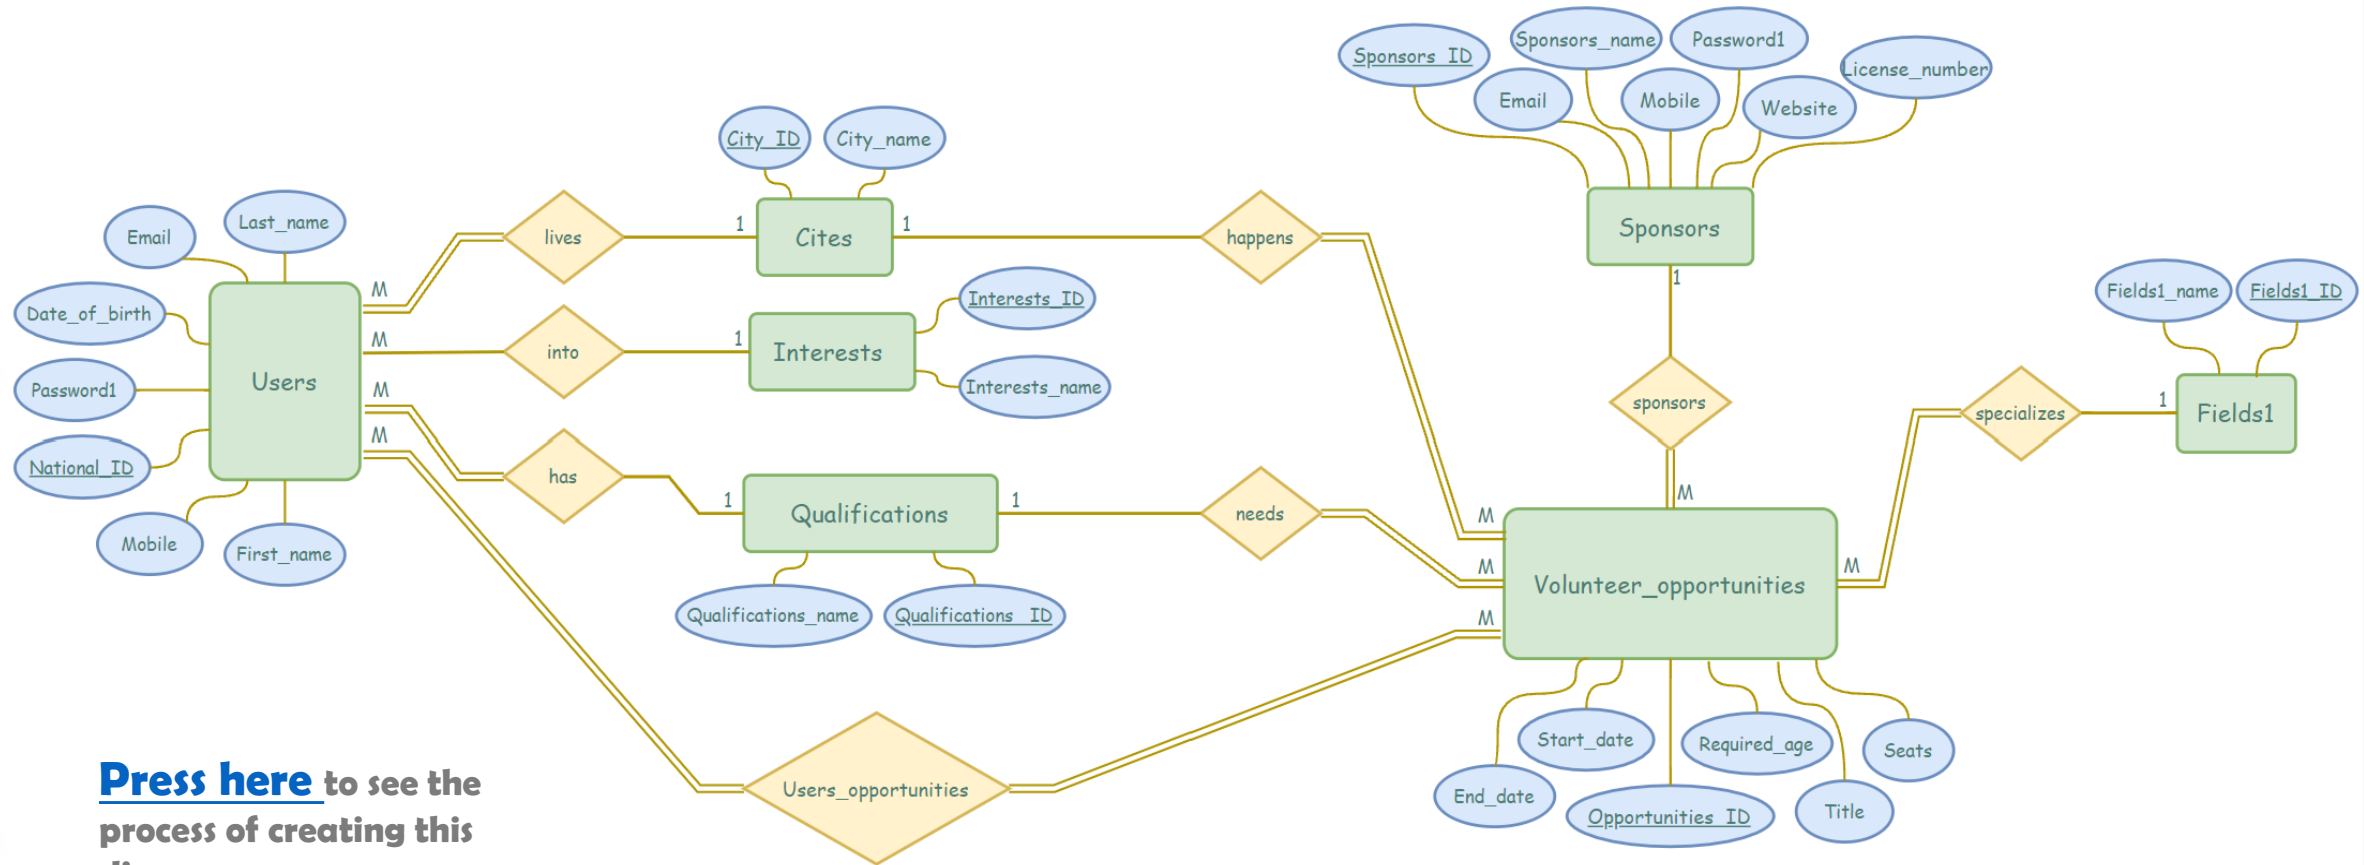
Sponsors_ID
Sponsors_name
Password1
License_number
Email
Mobile
Website
City_ID
City_name
Sponsors
Email
Last_name
lives
1
Cites
1
happens
1
Fields1_name
Fields1_ID
Date_of_birth
M
Interests_ID
M
into
1
Interests
Password1
Users
M
Interests_name
sponsors
specializes
1
Fields1
M
National_ID
has
M
1
Qualifications
1
needs
M
M
Mobile
First_name
M
Volunteer_opportunities
M
Qualifications_name
Qualifications_ID
M
Start_date
Required_age
Seats
Users_opportunities
End_date
Opportunities_ID
Title

Press here to see the process of creating this